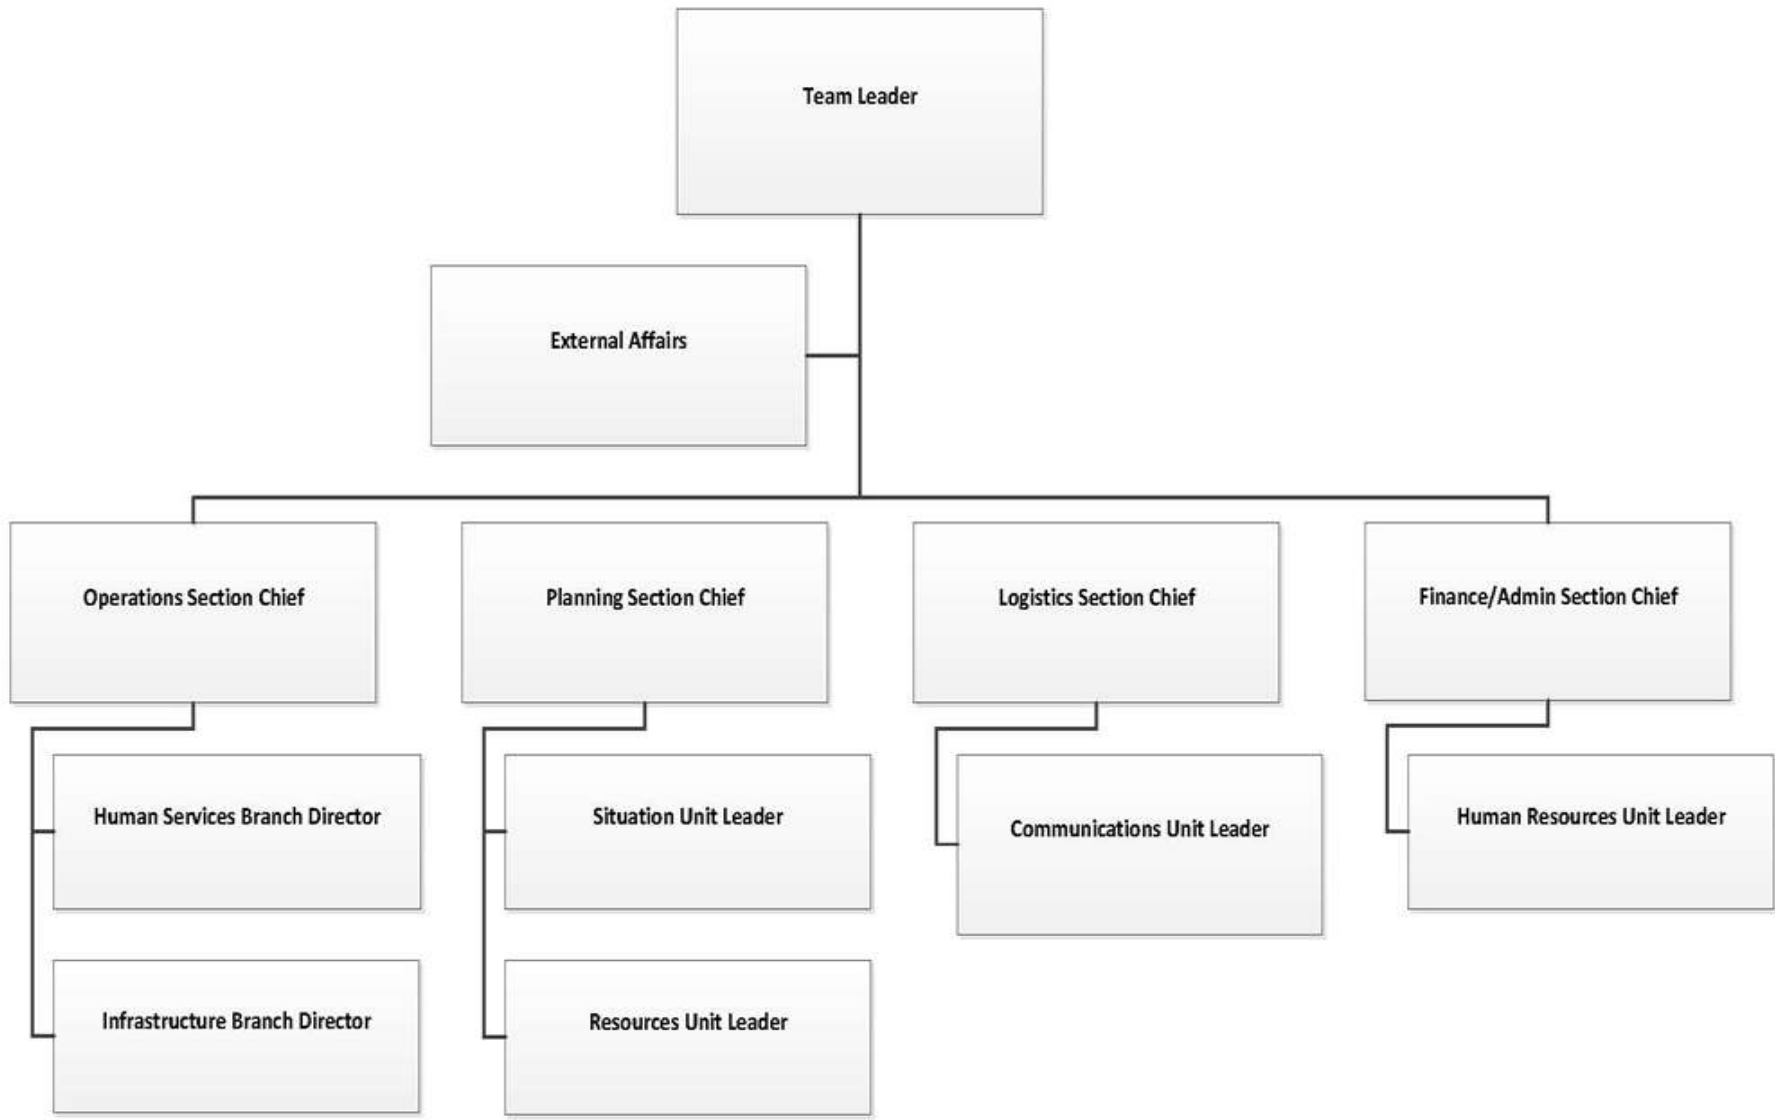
Team Leader

External Affairs

Operations Section Chief

Human Services Branch Director

Infrastructure Branch Director

Planning Section Chief

Situation Unit Leader

Resources Unit Leader

Logistics Section Chief

Communications Unit Leader

Finance/Admin Section Chief

Human Resources Unit Leader